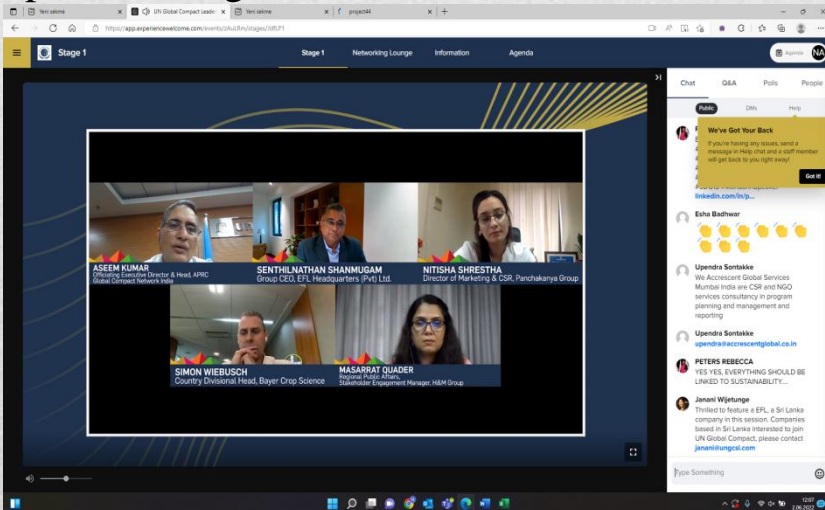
Yeni sekme
UN Global Compact Leade
Yeni sekme
project44

https://app.experiencewelcome.com/events/2AuIf/stages/dlfUF1

Stage 1
Stage 1
Networking Lounge
Information
Agenda
Agenda
NA

ASEEM KUMAR
Officiating Executive Director & Head, APRC Global Compact Network India

SENTHILNATHAN SHANMUGAM
Group CEO, EFL Headquarters (Pvt) Ltd.

NITISHA SHRESTHA
Director of Marketing & CSR, Panchakanya Group

SIMON WIEBUSCH
Country Divisional Head, Bayer Crop Science

MASARRAT QUADER
Regional Public Affairs, Stakeholder Engagement Manager, H&M Group

Chat
Q&A
Polls
People

Public
DMs
Help

We've Got Your Back
If you're having any issues, send a message in Help chat and a staff member will get back to you right away!
Got it!

linkedin.com/in/p...

Esha Badhwar

Upendra Sontakke
We Accrescent Global Services Mumbai India are CSR and NGO services consultancy in program planning and management and reporting

Upendra Sontakke
upendra@accrescentglobal.co.in

PETERS REBECCA
YES YES, EVERYTHING SHOULD BE LINKED TO SUSTAINABILITY....

Janani Wijetunge
Thrilled to feature a EFL, a Sri Lanka company in this session. Companies based in Sri Lanka interested to join UN Global Compact, please contact janani@ungcsl.com

Type Something

12:07
2.06.2022